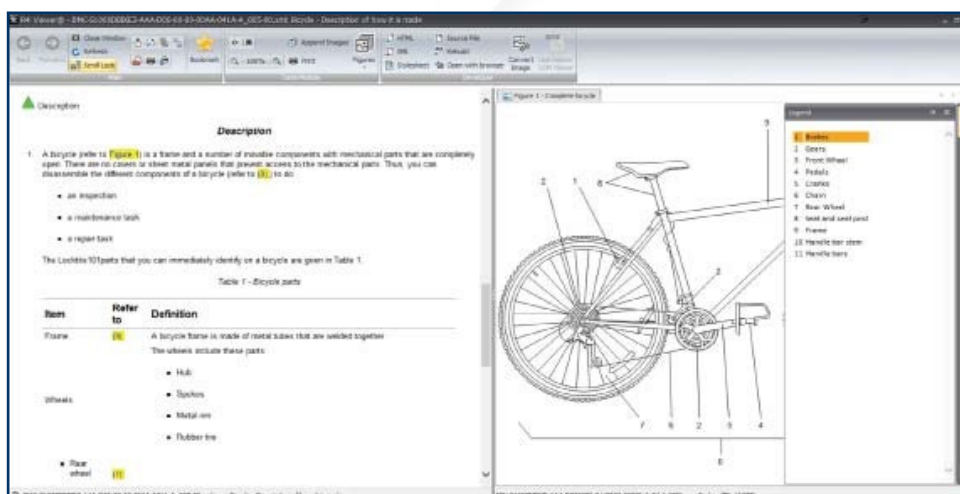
IE Viewer® - DMC-S1000DBIKE-AAA-D00-00-00-00AA-041A-A_005-00.xml: Bicycle - Description of how it is made

Back Forward Close Window Refresh Scroll Lock Bookmark 100% Print Append Images Figures HTML XML Datasheet Source File Reload Open with browser Convert Image

Description

Description

1. A bicycle (refer to Figure 1) is a frame and a number of movable components with mechanical parts that are completely open. There are no covers or sheet metal panels that prevent access to the mechanical parts. Thus, you can disassemble the different components of a bicycle (refer to [X]) to do:

• an inspection

• a maintenance task

• a repair task

The Lockito101parts that you can immediately identify on a bicycle are given in Table 1.

Table 1 - Bicycle parts

| Item | Refer to | Definition |
|---|---|---|
| Frame | [9] | A bicycle frame is made of metal tubes that are welded together |
| Wheels | | The wheels include these parts: • Hub • Spokes • Metal rim • Rubber tire |
| • Rear wheel | [7] | |

Figure 1 - Complete bicycle

9 8 2 1 2 7 6 2 3 4 6

Legend

1 Brakes
2 Gears
3 Front Wheel
4 Pedals
5 Cranks
6 Chain
7 Rear Wheel
8 Seat and seat post
9 Frame
10 Handle bar stem
11 Handle bars